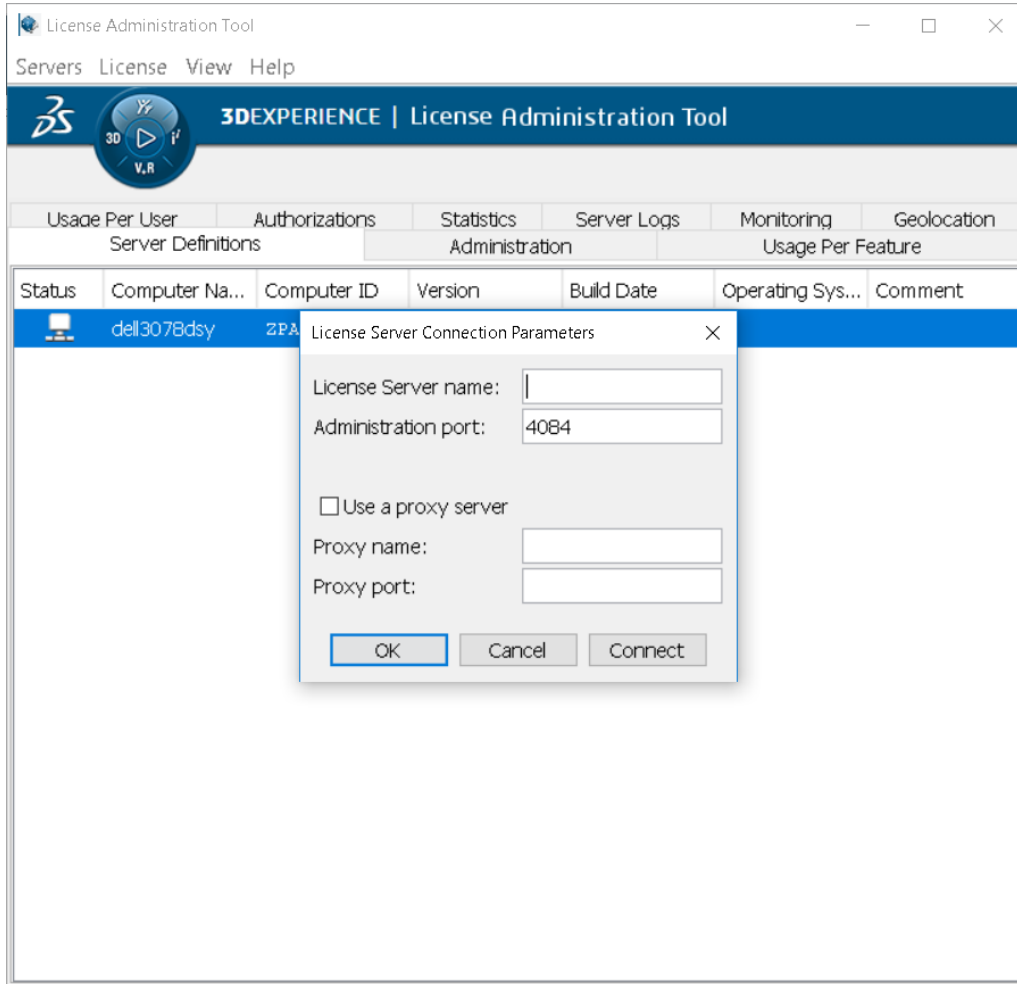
License Administration Tool

Servers License View Help

3DS

3D V,R

3DEXPERIENCE | License Administration Tool

Usage Per User Authorizations Statistics Server Logs Monitoring Geolocation

Server Definitions Administration Usage Per Feature

| Status | Computer Na... | Computer ID | Version | Build Date | Operating Sys... | Comment |
|---|---|---|---|---|---|---|
| | dell3078dsy | ZPA | | | | |

License Server Connection Parameters

License Server name:

Administration port: 4084

Use a proxy server

Proxy name:

Proxy port:

OK Cancel Connect